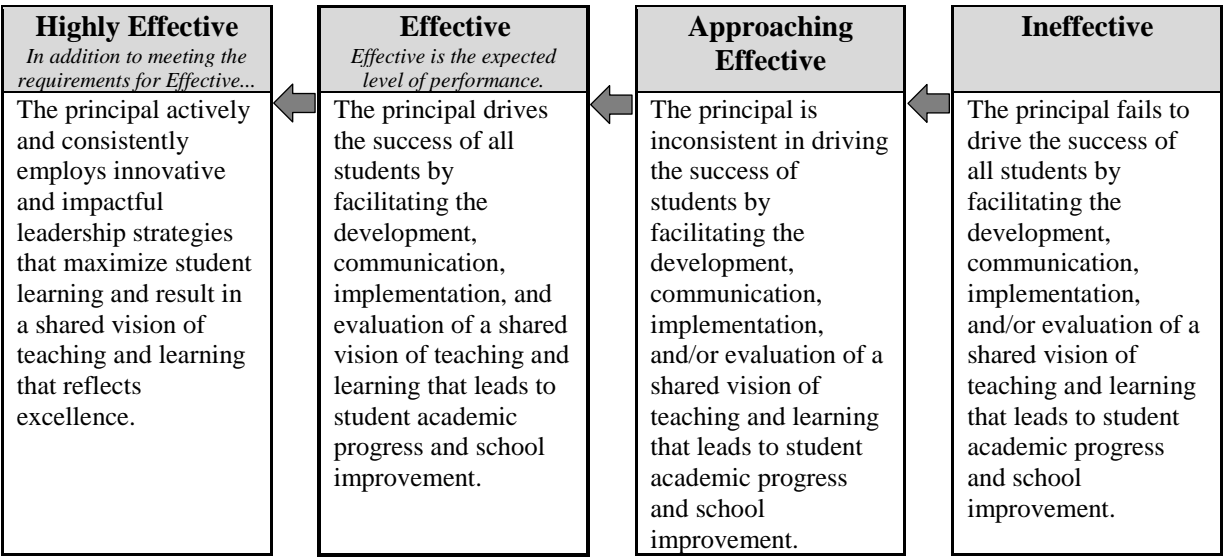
**Highly Effective**
*In addition to meeting the requirements for Effective...*

The principal actively and consistently employs innovative and impactful leadership strategies that maximize student learning and result in a shared vision of teaching and learning that reflects excellence.

**Effective**
*Effective is the expected level of performance.*

The principal drives the success of all students by facilitating the development, communication, implementation, and evaluation of a shared vision of teaching and learning that leads to student academic progress and school improvement.

**Approaching Effective**

The principal is inconsistent in driving the success of students by facilitating the development, communication, implementation, and/or evaluation of a shared vision of teaching and learning that leads to student academic progress and school improvement.

**Ineffective**

The principal fails to drive the success of all students by facilitating the development, communication, implementation, and/or evaluation of a shared vision of teaching and learning that leads to student academic progress and school improvement.